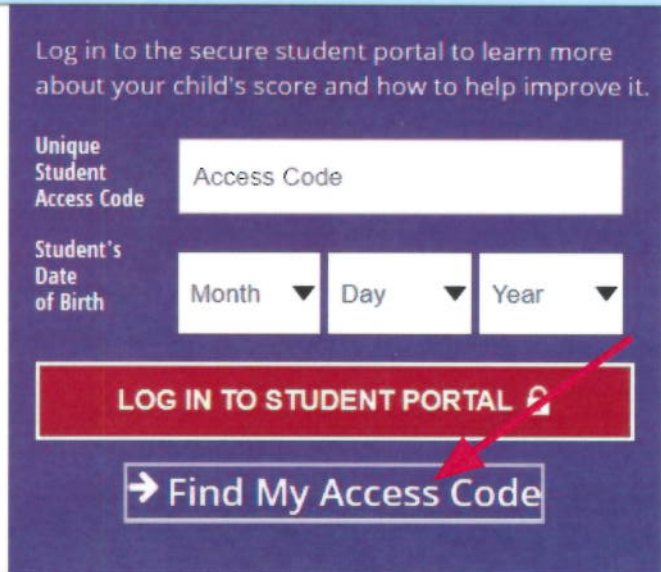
Log in to the secure student portal to learn more about your child's score and how to help improve it.

Unique Student Access Code

Access Code

Student's Date of Birth

Month

Day

Year

LOG IN TO STUDENT PORTAL

→ Find My Access Code